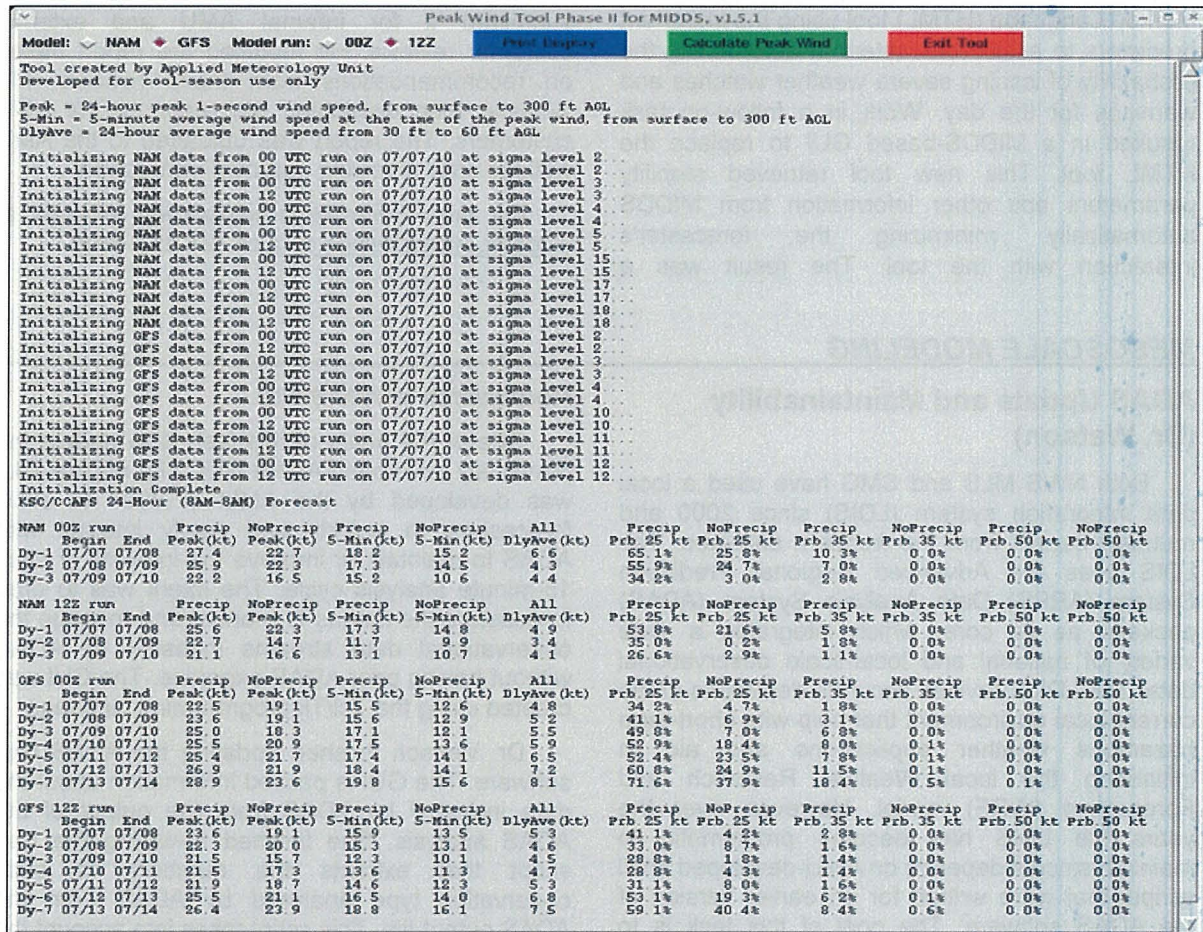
Peak Wind Tool Phase II for MIDDS, v1.5.1

Model: NAM GFS Model run: 00Z 12Z Print Display Calculate Peak Wind Exit Tool

Tool created by Applied Meteorology Unit
Developed for cool-season use only

Peak = 24-hour peak 1-second wind speed, from surface to 300 ft AGL
5-Min = 5-minute average wind speed at the time of the peak wind, from surface to 300 ft AGL
DlyAve = 24-hour average wind speed from 30 ft to 60 ft AGL

Initializing NAM data from 00 UTC run on 07/07/10 at sigma level 2...
Initializing NAM data from 12 UTC run on 07/07/10 at sigma level 2...
Initializing NAM data from 00 UTC run on 07/07/10 at sigma level 3...
Initializing NAM data from 12 UTC run on 07/07/10 at sigma level 3...
Initializing NAM data from 00 UTC run on 07/07/10 at sigma level 4...
Initializing NAM data from 12 UTC run on 07/07/10 at sigma level 4...
Initializing NAM data from 00 UTC run on 07/07/10 at sigma level 5...
Initializing NAM data from 12 UTC run on 07/07/10 at sigma level 5...
Initializing NAM data from 00 UTC run on 07/07/10 at sigma level 15...
Initializing NAM data from 12 UTC run on 07/07/10 at sigma level 15...
Initializing NAM data from 00 UTC run on 07/07/10 at sigma level 17...
Initializing NAM data from 12 UTC run on 07/07/10 at sigma level 17...
Initializing NAM data from 00 UTC run on 07/07/10 at sigma level 18...
Initializing NAM data from 12 UTC run on 07/07/10 at sigma level 18...
Initializing GFS data from 00 UTC run on 07/07/10 at sigma level 2...
Initializing GFS data from 12 UTC run on 07/07/10 at sigma level 2...
Initializing GFS data from 00 UTC run on 07/07/10 at sigma level 3...
Initializing GFS data from 12 UTC run on 07/07/10 at sigma level 3...
Initializing GFS data from 00 UTC run on 07/07/10 at sigma level 4...
Initializing GFS data from 12 UTC run on 07/07/10 at sigma level 4...
Initializing GFS data from 00 UTC run on 07/07/10 at sigma level 10...
Initializing GFS data from 12 UTC run on 07/07/10 at sigma level 10...
Initializing GFS data from 00 UTC run on 07/07/10 at sigma level 11...
Initializing GFS data from 12 UTC run on 07/07/10 at sigma level 11...
Initializing GFS data from 00 UTC run on 07/07/10 at sigma level 12...
Initializing GFS data from 12 UTC run on 07/07/10 at sigma level 12...
Initialization Complete
KSC/CCAFS 24-Hour (8AM-8AM) Forecast

| NAM 00Z run Begin End | Precip Peak(kt) | NoPrecip Peak(kt) | Precip 5-Min(kt) | NoPrecip 5-Min(kt) | All DlyAve(kt) | Precip Prb.25 kt | NoPrecip Prb.25 kt | Precip Prb.35 kt | NoPrecip Prb.35 kt | Precip Prb.50 kt | NoPrecip Prb.50 kt |
|---|---|---|---|---|---|---|---|---|---|---|---|
| Dy-1 07/07 07/08 | 27.4 | 22.7 | 18.2 | 15.2 | 6.6 | 65.1% | 25.8% | 10.3% | 0.0% | 0.0% | 0.0% |
| Dy-2 07/08 07/09 | 25.9 | 22.3 | 17.3 | 14.5 | 4.5 | 55.9% | 24.7% | 7.0% | 0.0% | 0.0% | 0.0% |
| Dy-3 07/09 07/10 | 22.2 | 16.5 | 15.2 | 10.6 | 4.4 | 34.2% | 3.0% | 2.8% | 0.0% | 0.0% | 0.0% |

| NAM 12Z run Begin End | Precip Peak(kt) | NoPrecip Peak(kt) | Precip 5-Min(kt) | NoPrecip 5-Min(kt) | All DlyAve(kt) | Precip Prb.25 kt | NoPrecip Prb.25 kt | Precip Prb.35 kt | NoPrecip Prb.35 kt | Precip Prb.50 kt | NoPrecip Prb.50 kt |
|---|---|---|---|---|---|---|---|---|---|---|---|
| Dy-1 07/07 07/08 | 25.6 | 22.3 | 17.3 | 14.8 | 4.9 | 53.8% | 21.6% | 5.8% | 0.0% | 0.0% | 0.0% |
| Dy-2 07/08 07/09 | 22.7 | 14.7 | 11.7 | 9.9 | 3.4 | 35.0% | 0.2% | 1.8% | 0.0% | 0.0% | 0.0% |
| Dy-3 07/09 07/10 | 21.1 | 16.6 | 13.1 | 10.7 | 4.1 | 26.6% | 2.9% | 1.1% | 0.0% | 0.0% | 0.0% |

| GFS 00Z run Begin End | Precip Peak(kt) | NoPrecip Peak(kt) | Precip 5-Min(kt) | NoPrecip 5-Min(kt) | All DlyAve(kt) | Precip Prb.25 kt | NoPrecip Prb.25 kt | Precip Prb.35 kt | NoPrecip Prb.35 kt | Precip Prb.50 kt | NoPrecip Prb.50 kt |
|---|---|---|---|---|---|---|---|---|---|---|---|
| Dy-1 07/07 07/08 | 22.5 | 19.1 | 15.5 | 12.6 | 4.8 | 34.2% | 4.7% | 1.8% | 0.0% | 0.0% | 0.0% |
| Dy-2 07/08 07/09 | 23.6 | 19.1 | 15.6 | 12.9 | 5.2 | 41.1% | 6.9% | 3.1% | 0.0% | 0.0% | 0.0% |
| Dy-3 07/09 07/10 | 25.0 | 18.3 | 17.1 | 12.1 | 5.5 | 49.8% | 7.0% | 6.8% | 0.0% | 0.0% | 0.0% |
| Dy-4 07/10 07/11 | 25.5 | 20.9 | 17.5 | 13.6 | 5.9 | 52.9% | 18.4% | 8.0% | 0.1% | 0.0% | 0.0% |
| Dy-5 07/11 07/12 | 25.4 | 21.7 | 17.4 | 14.1 | 6.5 | 52.4% | 23.5% | 7.8% | 0.1% | 0.0% | 0.0% |
| Dy-6 07/12 07/13 | 26.9 | 21.9 | 18.4 | 14.1 | 7.2 | 60.8% | 24.9% | 11.5% | 0.1% | 0.0% | 0.0% |
| Dy-7 07/13 07/14 | 28.9 | 23.6 | 19.8 | 15.6 | 8.1 | 71.6% | 37.9% | 18.4% | 0.5% | 0.1% | 0.0% |

| GFS 12Z run Begin End | Precip Peak(kt) | NoPrecip Peak(kt) | Precip 5-Min(kt) | NoPrecip 5-Min(kt) | All DlyAve(kt) | Precip Prb.25 kt | NoPrecip Prb.25 kt | Precip Prb.35 kt | NoPrecip Prb.35 kt | Precip Prb.50 kt | NoPrecip Prb.50 kt |
|---|---|---|---|---|---|---|---|---|---|---|---|
| Dy-1 07/07 07/08 | 23.6 | 19.1 | 15.9 | 13.5 | 5.3 | 41.1% | 4.2% | 2.8% | 0.0% | 0.0% | 0.0% |
| Dy-2 07/08 07/09 | 22.3 | 20.0 | 15.3 | 13.1 | 4.6 | 33.0% | 8.7% | 1.6% | 0.0% | 0.0% | 0.0% |
| Dy-3 07/09 07/10 | 21.5 | 15.7 | 12.3 | 10.1 | 4.5 | 28.8% | 1.8% | 1.4% | 0.0% | 0.0% | 0.0% |
| Dy-4 07/10 07/11 | 21.5 | 17.3 | 13.6 | 11.3 | 4.7 | 28.8% | 4.3% | 1.4% | 0.0% | 0.0% | 0.0% |
| Dy-5 07/11 07/12 | 21.9 | 18.7 | 14.6 | 12.3 | 5.3 | 31.1% | 8.0% | 1.6% | 0.0% | 0.0% | 0.0% |
| Dy-6 07/12 07/13 | 25.5 | 21.1 | 16.5 | 14.0 | 6.8 | 53.1% | 19.3% | 6.2% | 0.1% | 0.0% | 0.0% |
| Dy-7 07/13 07/14 | 26.4 | 23.9 | 18.8 | 16.1 | 7.5 | 59.1% | 40.4% | 8.4% | 0.6% | 0.0% | 0.0% |